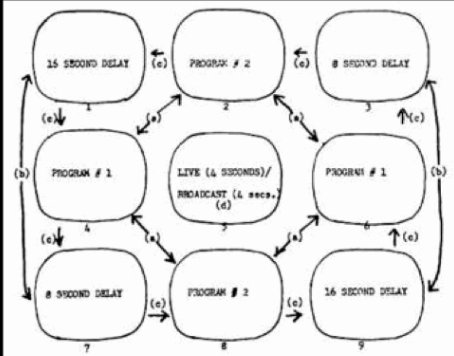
16 SECOND DELAY
1
(c)
PROGRAM # 2
2
(c)
8 SECOND DELAY
3

(c)
(a)
(a)
(c)

(b)
PROGRAM # 1
4
LIVE (4 SECONDS)/ BROADCAST (4 secs.)
(d)
5
PROGRAM # 1
6
(b)

(c)
(a)
(a)
(c)

8 SECOND DELAY
7
(c)
PROGRAM # 2
8
(c)
16 SECOND DELAY
9